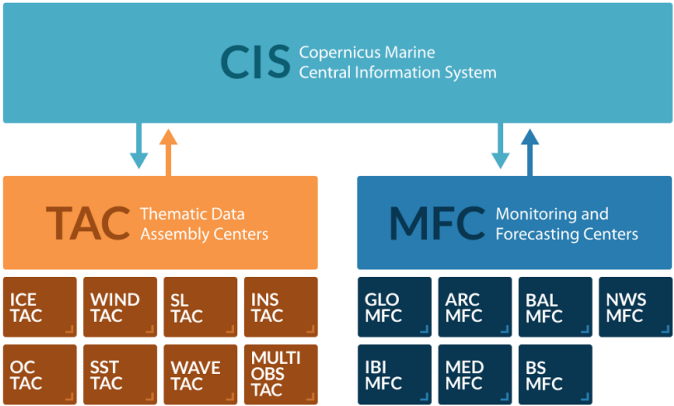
CIS Copernicus Marine Central Information System

TAC Thematic Data Assembly Centers

MFC Monitoring and Forecasting Centers

ICE TAC

WIND TAC

SL TAC

INS TAC

OC TAC

SST TAC

WAVE TAC

MULTI OBS TAC

GLO MFC

ARC MFC

BAL MFC

NWS MFC

IBI MFC

MED MFC

BS MFC